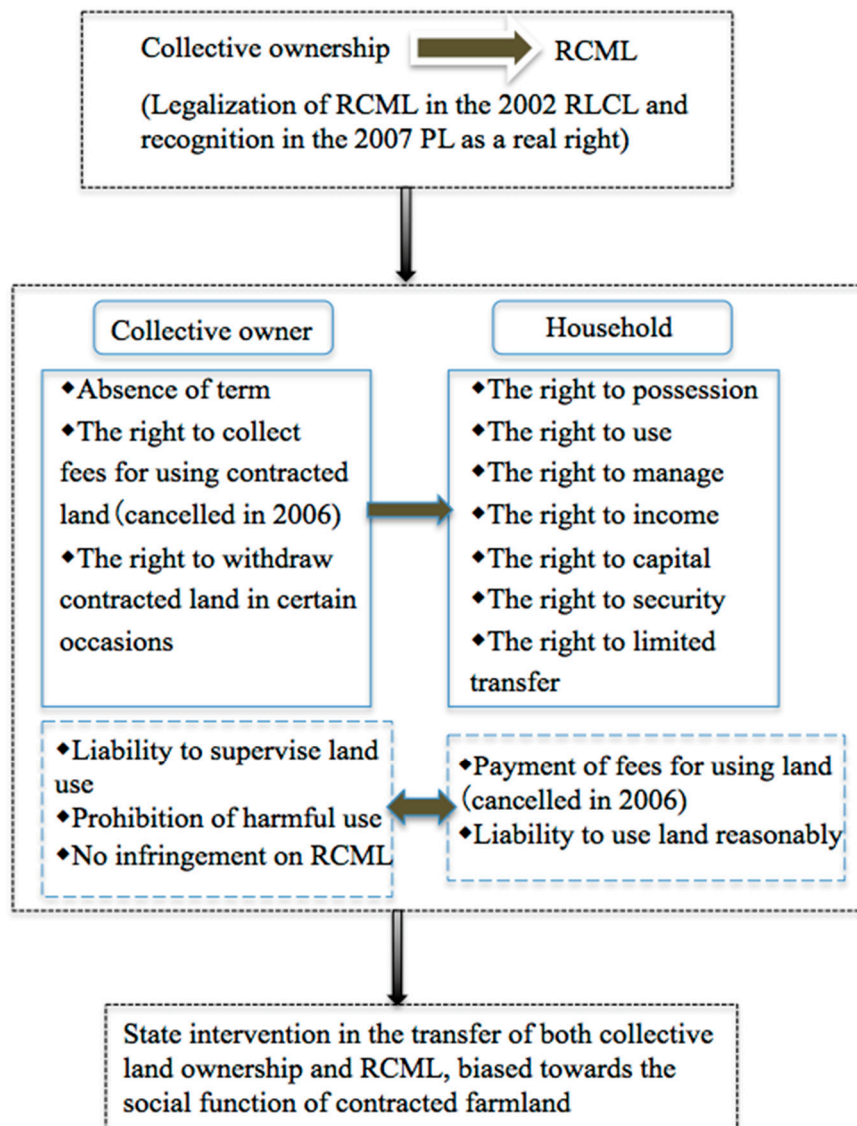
Collective ownership RCML

(Legalization of RCML in the 2002 RLCL and recognition in the 2007 PL as a real right)

Collective owner

Household

◆Absence of term
◆The right to collect fees for using contracted land (cancelled in 2006)
◆The right to withdraw contracted land in certain occasions

◆The right to possession
◆The right to use
◆The right to manage
◆The right to income
◆The right to capital
◆The right to security
◆The right to limited transfer

◆Liability to supervise land use
◆Prohibition of harmful use
◆No infringement on RCML

◆Payment of fees for using land (cancelled in 2006)
◆Liability to use land reasonably

State intervention in the transfer of both collective land ownership and RCML, biased towards the social function of contracted farmland